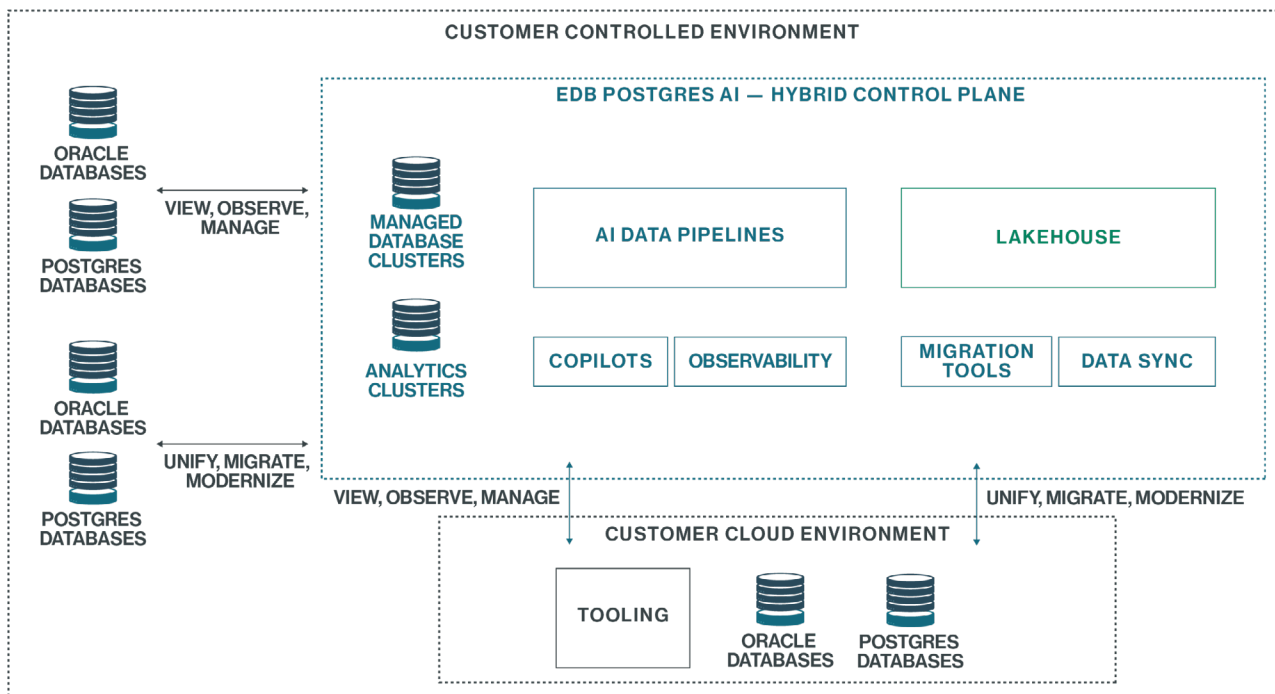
CUSTOMER CONTROLLED ENVIRONMENT

ORACLE DATABASES

POSTGRES DATABASES

VIEW, OBSERVE, MANAGE

ORACLE DATABASES

POSTGRES DATABASES

UNIFY, MIGRATE, MODERNIZE

EDB POSTGRES AI — HYBRID CONTROL PLANE

MANAGED DATABASE CLUSTERS

ANALYTICS CLUSTERS

AI DATA PIPELINES

LAKEHOUSE

COPILOTS

OBSERVABILITY

MIGRATION TOOLS

DATA SYNC

VIEW, OBSERVE, MANAGE

UNIFY, MIGRATE, MODERNIZE

CUSTOMER CLOUD ENVIRONMENT

TOOLING

ORACLE DATABASES

POSTGRES DATABASES